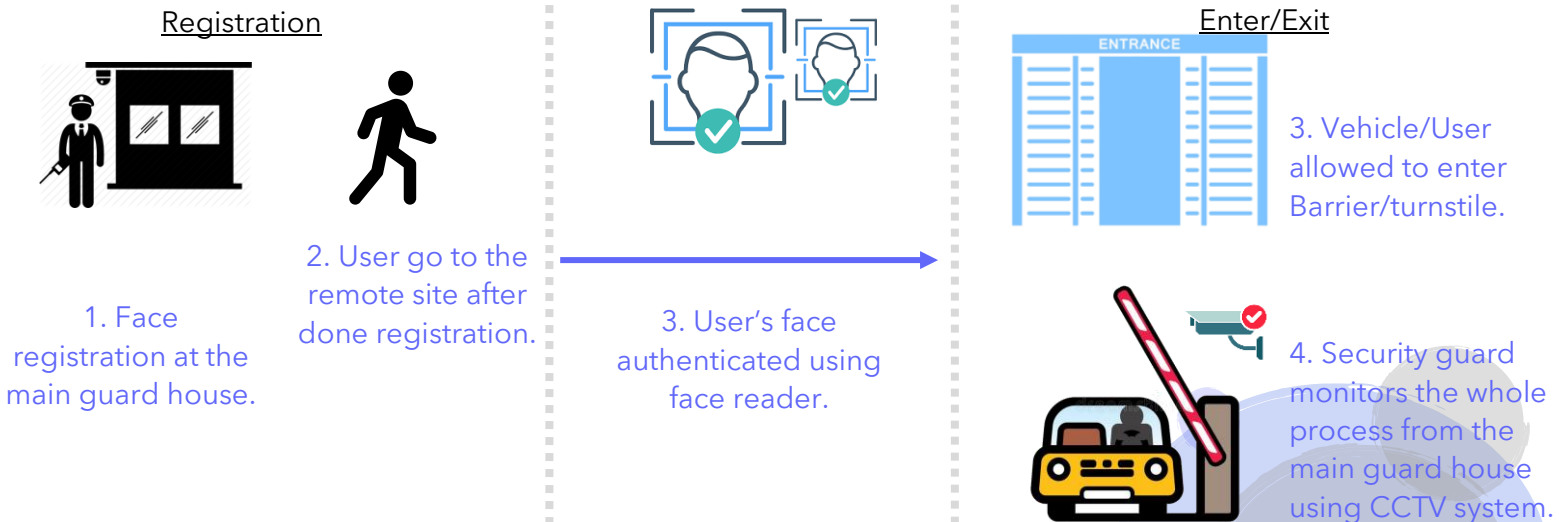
Registration

1. Face registration at the main guard house.

2. User go to the remote site after done registration.

3. User's face authenticated using face reader.

Enter/Exit

ENTRANCE

3. Vehicle/User allowed to enter Barrier/turnstile.

4. Security guard monitors the whole process from the main guard house using CCTV system.